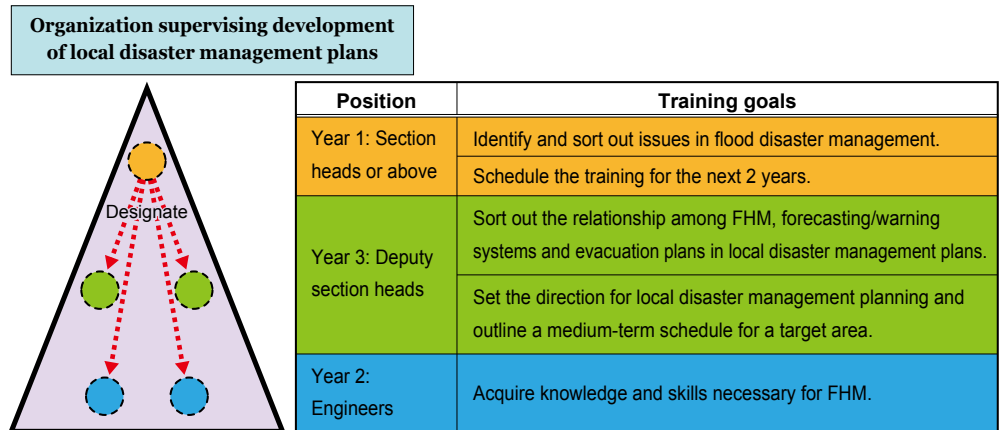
Organization supervising development of local disaster management plans

Designate

| Position | Training goals |
|---|---|
| Year 1: Section heads or above | Identify and sort out issues in flood disaster management. |
| | Schedule the training for the next 2 years. |
| Year 3: Deputy section heads | Sort out the relationship among FHM, forecasting/warning systems and evacuation plans in local disaster management plans. |
| | Set the direction for local disaster management planning and outline a medium-term schedule for a target area. |
| Year 2: Engineers | Acquire knowledge and skills necessary for FHM. |